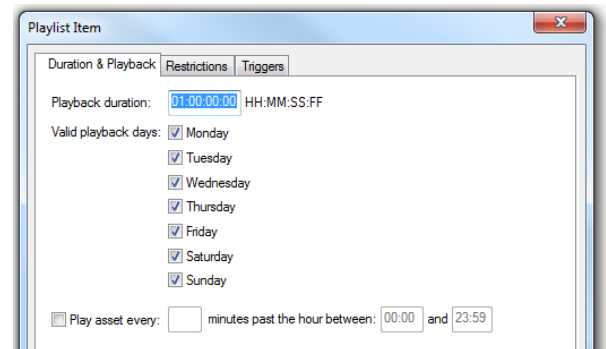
Playlist Item

Duration & Playback | Restrictions | Triggers

Playback duration: 01:00:00:00 HH:MM:SS:FF

Valid playback days: Monday
Tuesday
Wednesday
Thursday
Friday
Saturday
Sunday

Play asset every: minutes past the hour between: 00:00 and 23:59